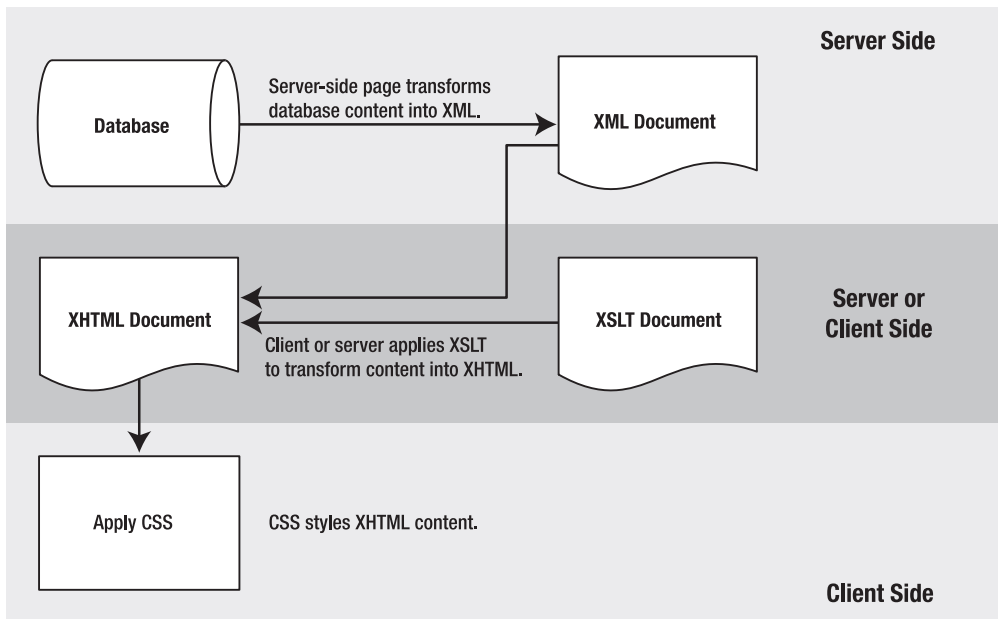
Server Side

Database

Server-side page transforms database content into XML.

XML Document

XHTML Document

Server or Client Side

XSLT Document

Client or server applies XSLT to transform content into XHTML.

Apply CSS

CSS styles XHTML content.

Client Side